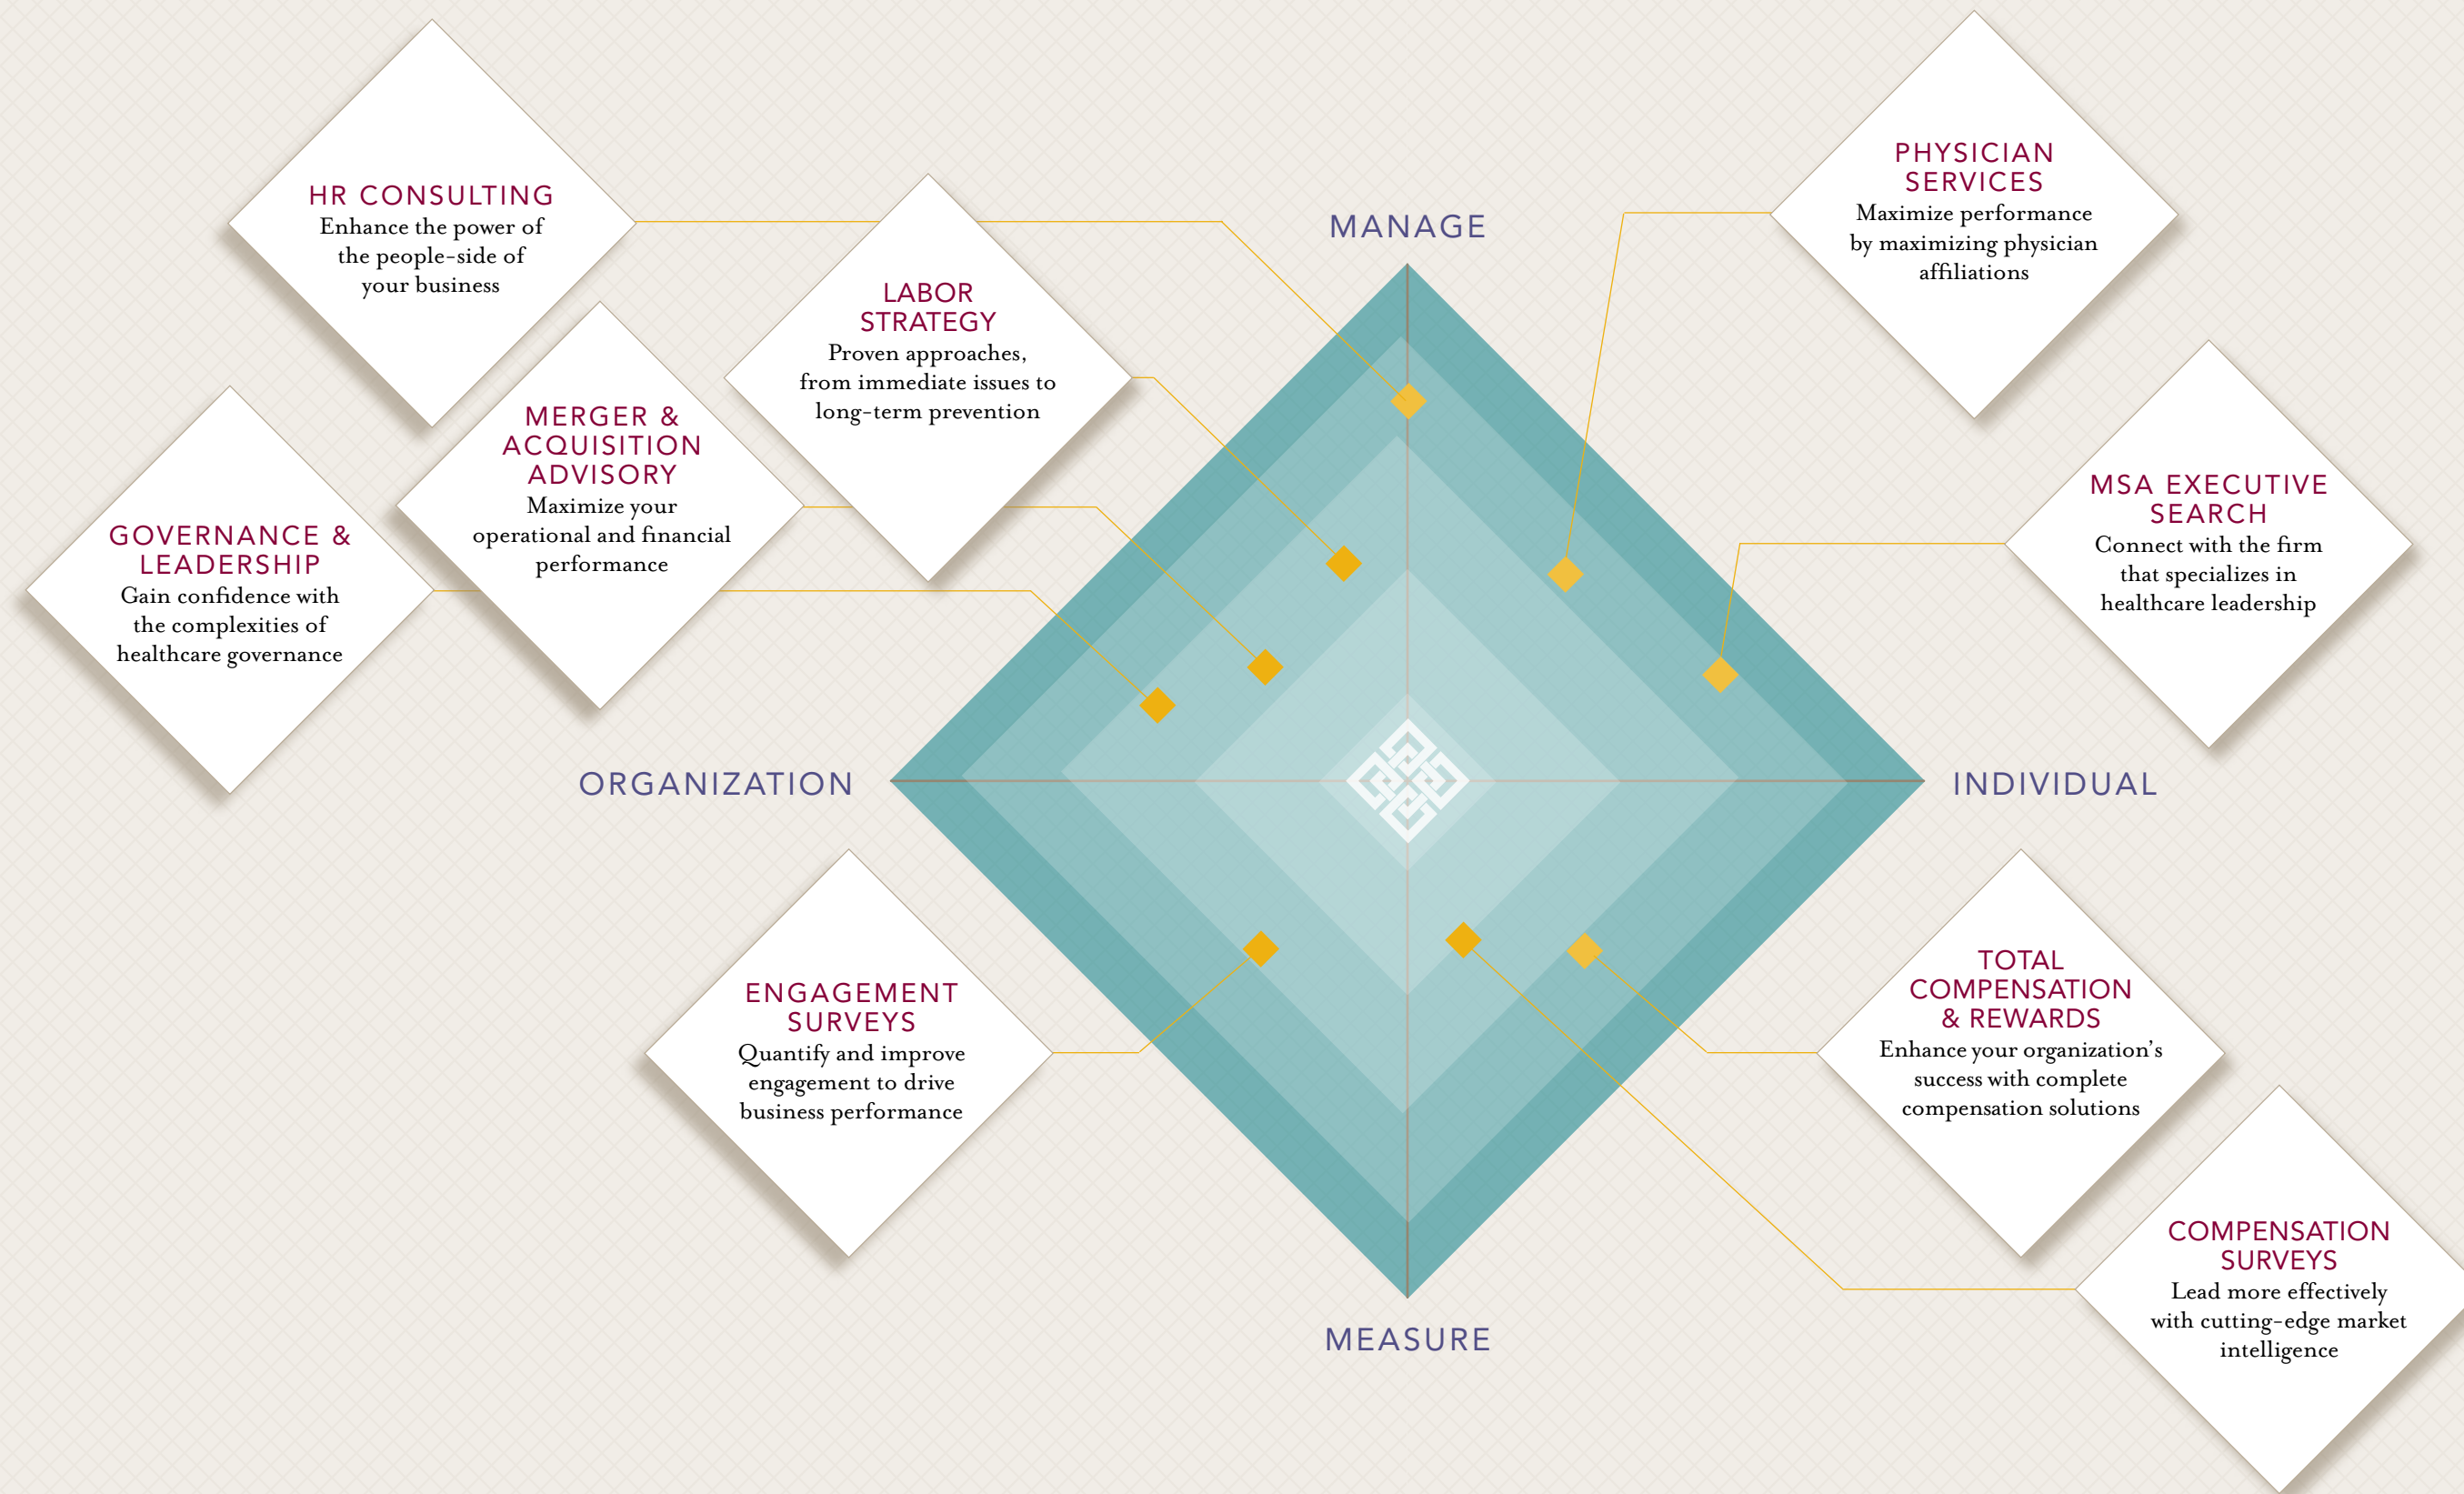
HR CONSULTING
Enhance the power of the people-side of your business

LABOR STRATEGY
Proven approaches, from immediate issues to long-term prevention

MANAGE

PHYSICIAN SERVICES
Maximize performance by maximizing physician affiliations

MERGER & ACQUISITION ADVISORY
Maximize your operational and financial performance

GOVERNANCE & LEADERSHIP
Gain confidence with the complexities of healthcare governance

MSA EXECUTIVE SEARCH
Connect with the firm that specializes in healthcare leadership

ORGANIZATION

INDIVIDUAL

ENGAGEMENT SURVEYS
Quantify and improve engagement to drive business performance

TOTAL COMPENSATION & REWARDS
Enhance your organization's success with complete compensation solutions

COMPENSATION SURVEYS
Lead more effectively with cutting-edge market intelligence

MEASURE